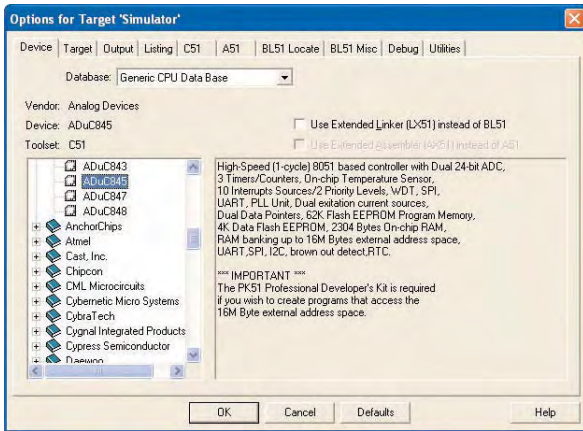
Options for Target 'Simulator'

Device | Target | Output | Listing | C51 | A51 | BL51 Locate | BL51 Misc | Debug | Utilities

Database: Generic CPU Data Base

Vendor: Analog Devices

Device: ADuC845

Toolset: C51

Use Extended Linker (LX51) instead of BL51

Use Extended Assembler (AX51) instead of A51

ADuC843
ADuC845
ADuC847
ADuC848
AnchorChips
Atmel
Cast, Inc.
Chipcon
CML Microcircuits
Cybernetic Micro Systems
CybraTech
Cygnal Integrated Products
Cypress Semiconductor
Daewoo

High-Speed (1-cycle) 8051 based controller with Dual 24-bit ADC, 3 Timers/Counters, On-chip Temperature Sensor, 10 Interrupts Sources/2 Priority Levels, WDT, SPI, UART, PLL Unit, Dual exitation current sources, Dual Data Pointers, 62K Flash EEPROM Program Memory, 4K Data Flash EEPROM, 2304 Bytes On-chip RAM, RAM banking up to 16M Bytes external address space, UART,SPI, I2C, brown out detect,RTC.

*** IMPORTANT ***
The PK51 Professional Developer's Kit is required if you wish to create programs that access the 16M Byte external address space.

OK | Cancel | Defaults | Help